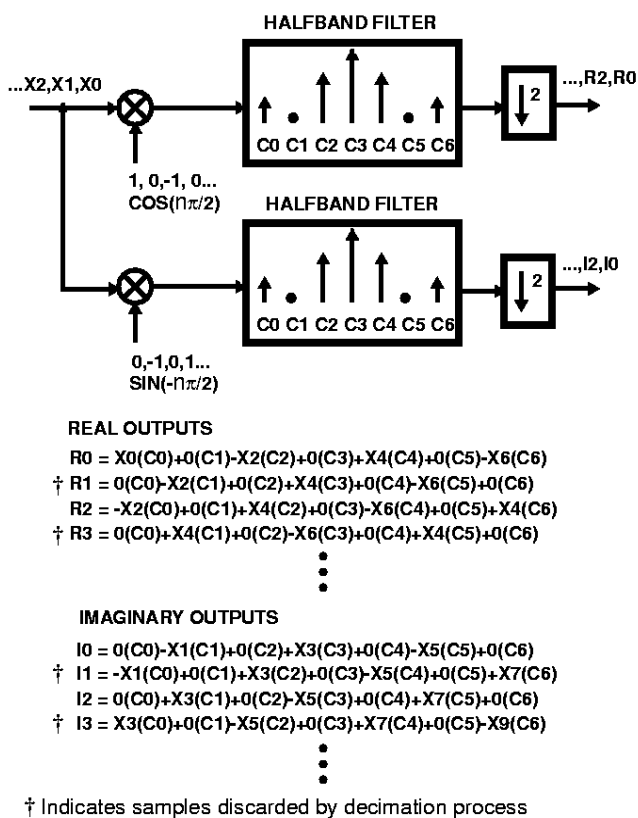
HALFBAND FILTER

...X2,X1,X0

C0 C1 C2 C3 C4 C5 C6

2

...,R2,R0

1, 0,-1, 0...
COS($n\pi/2$)

HALFBAND FILTER

C0 C1 C2 C3 C4 C5 C6

2

...,I2,I0

0,-1,0,1...
SIN($-n\pi/2$)

REAL OUTPUTS

R0 = X0(C0)+0(C1)-X2(C2)+0(C3)+X4(C4)+0(C5)-X6(C6)
† R1 = 0(C0)-X2(C1)+0(C2)+X4(C3)+0(C4)-X6(C5)+0(C6)
R2 = -X2(C0)+0(C1)+X4(C2)+0(C3)-X6(C4)+0(C5)+X4(C6)
† R3 = 0(C0)+X4(C1)+0(C2)-X6(C3)+0(C4)+X4(C5)+0(C6)

IMAGINARY OUTPUTS

I0 = 0(C0)-X1(C1)+0(C2)+X3(C3)+0(C4)-X5(C5)+0(C6)
† I1 = -X1(C0)+0(C1)+X3(C2)+0(C3)-X5(C4)+0(C5)+X7(C6)
I2 = 0(C0)+X3(C1)+0(C2)-X5(C3)+0(C4)+X7(C5)+0(C6)
† I3 = X3(C0)+0(C1)-X5(C2)+0(C3)+X7(C4)+0(C5)-X9(C6)

† Indicates samples discarded by decimation process